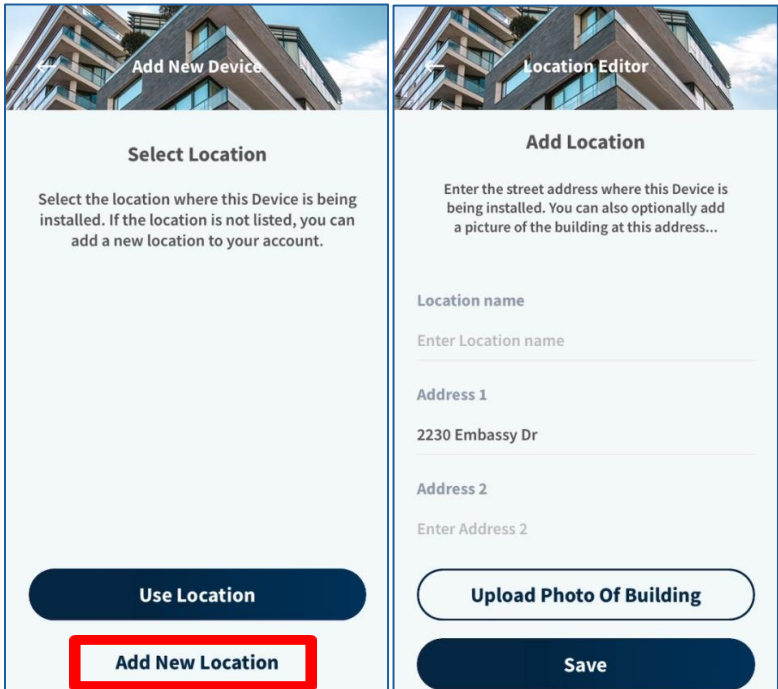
Add New Device

Select Location

Select the location where this Device is being installed. If the location is not listed, you can add a new location to your account.

Use Location

Add New Location

Location Editor

Add Location

Enter the street address where this Device is being installed. You can also optionally add a picture of the building at this address...

Location name

Enter Location name

Address 1

2230 Embassy Dr

Address 2

Enter Address 2

Upload Photo Of Building

Save